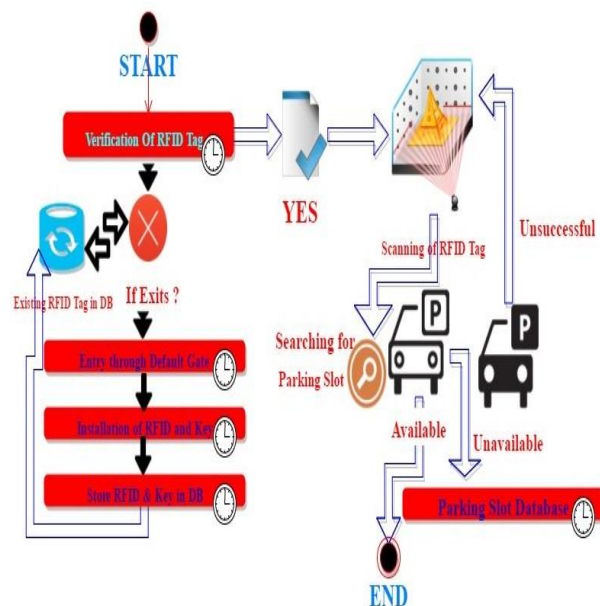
START

Verification Of RFID Tag

YES

Existing RFID Tag in DB

If Exits ?

Entry through Default Gate

Installation of RFID and Key

Store RFID & Key in DB

Scanning of RFID Tag

Unsuccessful

P

P

Searching for Parking Slot

Available

Unavailable

Parking Slot Database

END